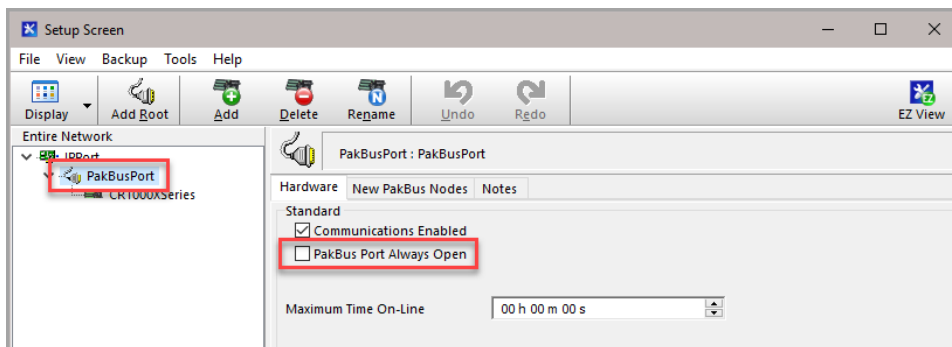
Setup Screen

File View Backup Tools Help

Display
Add Root
Add
Delete
Rename
Undo
Redo
EZ View

Entire Network
IPPort
PakBusPort
CR1000XSeries

PakBusPort : PakBusPort

Hardware
New PakBus Nodes
Notes

Standard
Communications Enabled
PakBus Port Always Open

Maximum Time On-Line
00 h 00 m 00 s